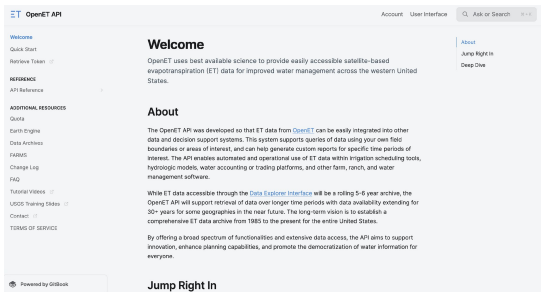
ET OpenET API

Account User Interface Ask or Search

Welcome
Quick Start
Retrieve Token

REFERENCE
API Reference

ADDITIONAL RESOURCES
Quota
Earth Engine
Data Archives
FARMS
Change Log
FAQ
Tutorial Videos
USGS Training Slides
Contact
TERMS OF SERVICE

Powered by GitBook

Welcome

OpenET uses best available science to provide easily accessible satellite-based evapotranspiration (ET) data for improved water management across the western United States.

About

The OpenET API was developed so that ET data from OpenET can be easily integrated into other data and decision support systems. This system supports queries of data using your own field boundaries or areas of interest, and can help generate custom reports for specific time periods of interest. The API enables automated and operational use of ET data within irrigation scheduling tools, hydrologic models, water accounting or trading platforms, and other farm, ranch, and water management software.

While ET data accessible through the Data Explorer Interface will be a rolling 5-6 year archive, the OpenET API will support retrieval of data over longer time periods with data availability extending for 30+ years for some geographies in the near future. The long-term vision is to establish a comprehensive ET data archive from 1985 to the present for the entire United States.

By offering a broad spectrum of functionalities and extensive data access, the API aims to support innovation, enhance planning capabilities, and promote the democratization of water information for everyone.

Jump Right In

About
Jump Right In
Deep Dive